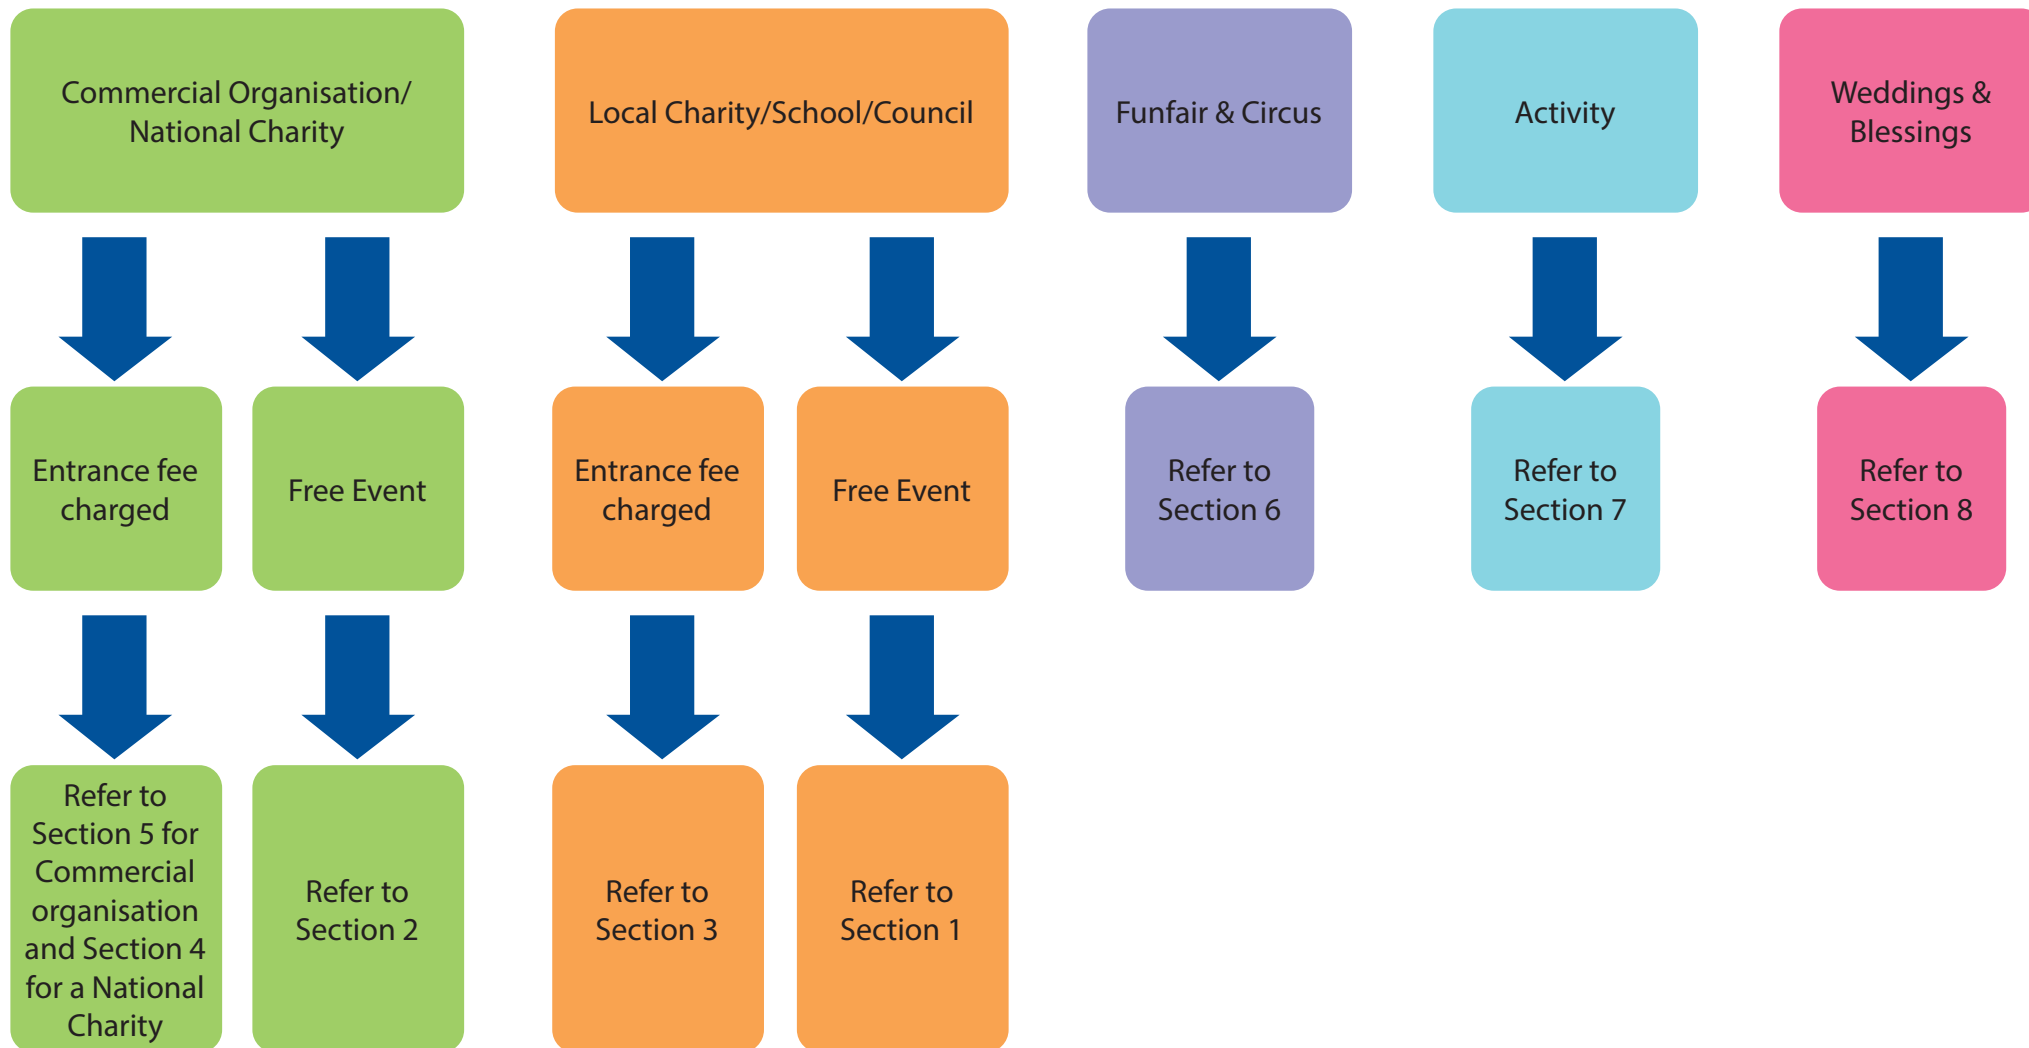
Commercial Organisation/ National Charity

Local Charity/School/Council

Funfair & Circus

Activity

Weddings & Blessings

Entrance fee charged

Free Event

Entrance fee charged

Free Event

Refer to Section 6

Refer to Section 7

Refer to Section 8

Refer to Section 5 for Commercial organisation and Section 4 for a National Charity

Refer to Section 2

Refer to Section 3

Refer to Section 1